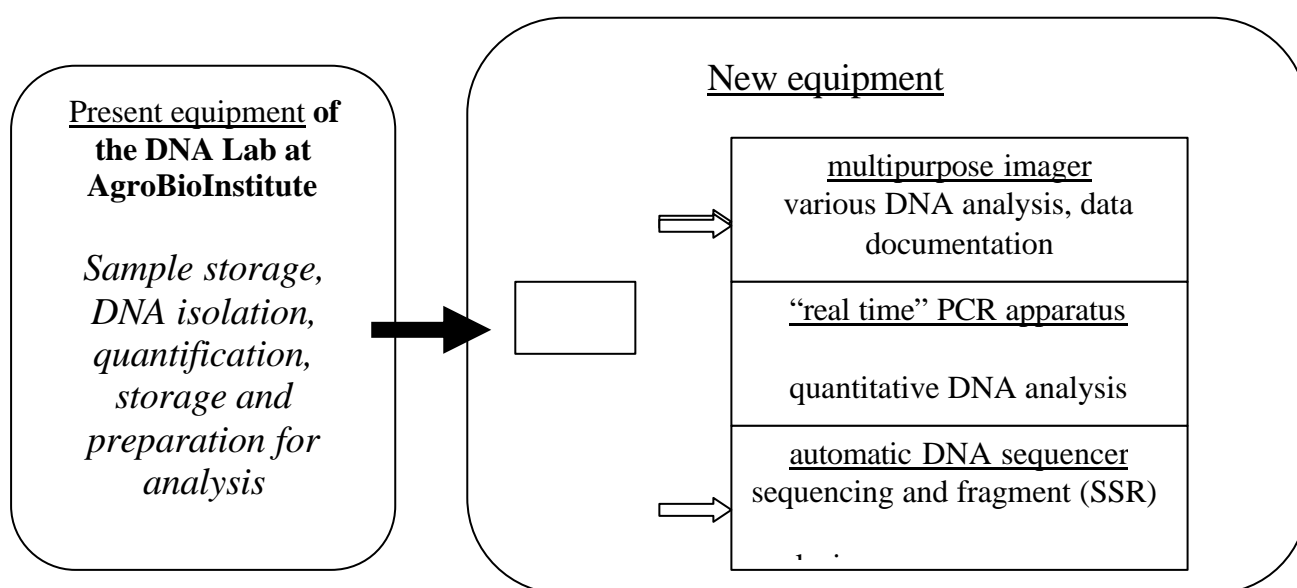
Present equipment **of the DNA Lab at AgroBioInstitute**

*Sample storage, DNA isolation, quantification, storage and preparation for analysis*

New equipment

multipurpose imager
various DNA analysis, data documentation

“real time” PCR apparatus

quantitative DNA analysis

automatic DNA sequencer
sequencing and fragment (SSR)

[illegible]